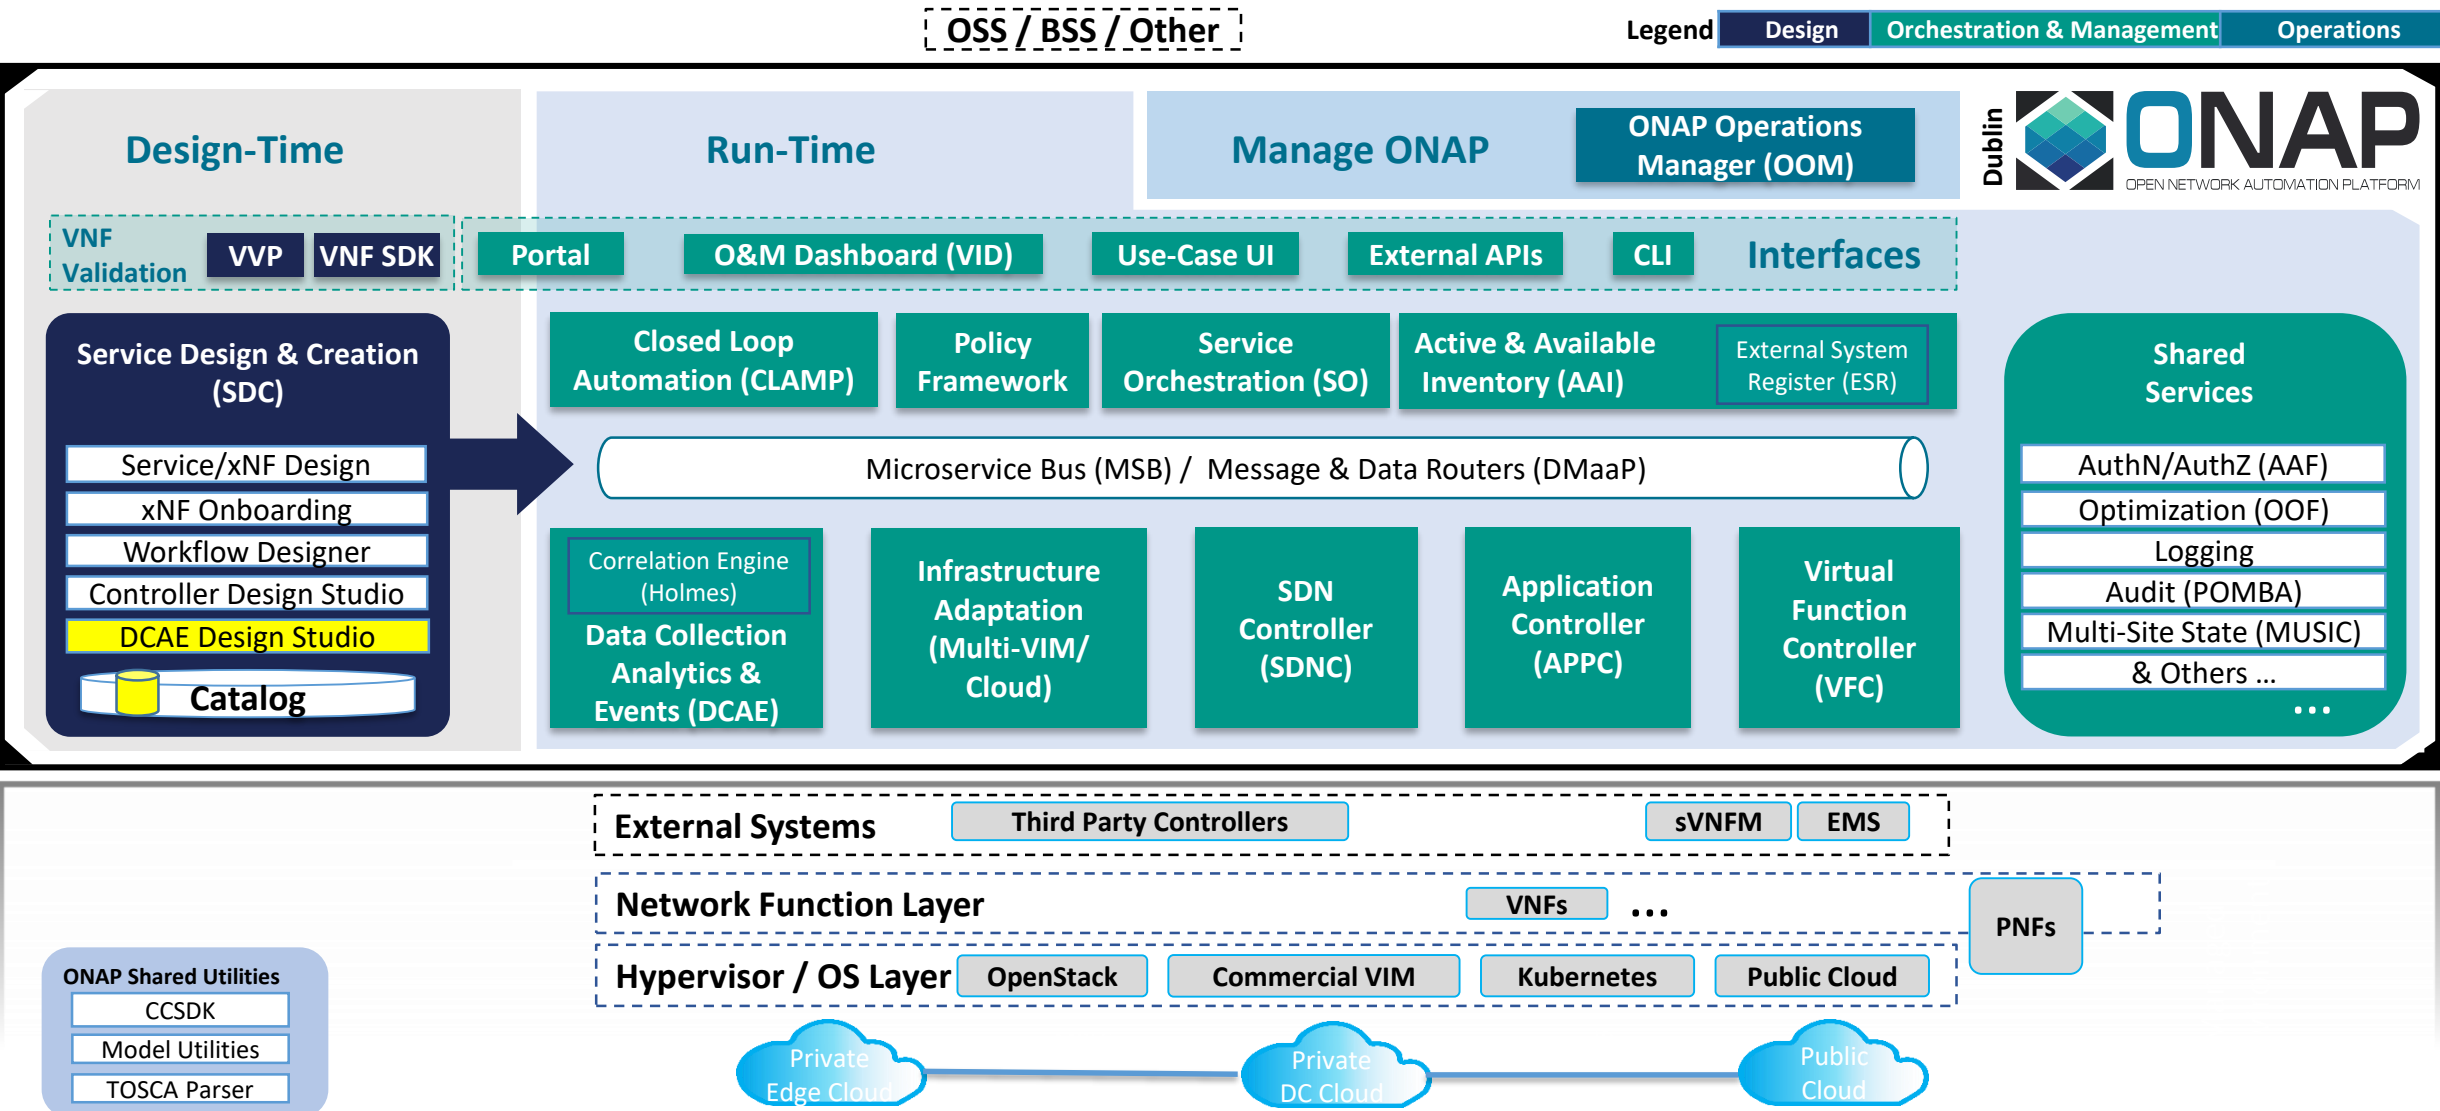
OSS / BSS / Other

Legend Design Orchestration & Management Operations

Design-Time

Run-Time

Manage ONAP

ONAP Operations Manager (OOM)

Dublin

ONAP
OPEN NETWORK AUTOMATION PLATFORM

VNF Validation VVP VNF SDK

Portal O&M Dashboard (VID) Use-Case UI External APIs CLI Interfaces

Service Design & Creation (SDC)

Service/xNF Design
xNF Onboarding
Workflow Designer
Controller Design Studio
DCAE Design Studio
Catalog

Closed Loop Automation (CLAMP)

Policy Framework

Service Orchestration (SO)

Active & Available Inventory (AAI)

External System Register (ESR)

Microservice Bus (MSB) / Message & Data Routers (DMaaP)

Correlation Engine (Holmes)

Data Collection Analytics & Events (DCAE)

Infrastructure Adaptation (Multi-VIM/ Cloud)

SDN Controller (SDNC)

Application Controller (APPC)

Virtual Function Controller (VFC)

Shared Services

AuthN/AuthZ (AAF)
Optimization (OOF)
Logging
Audit (POMBA)
Multi-Site State (MUSIC)
& Others ...
...

External Systems Third Party Controllers sVNFM EMS

Network Function Layer VNFs ...

PNFs

Hypervisor / OS Layer OpenStack Commercial VIM Kubernetes Public Cloud

ONAP Shared Utilities
CCSDK
Model Utilities
TOSCA Parser

Private Edge Cloud

Private DC Cloud

Public Cloud